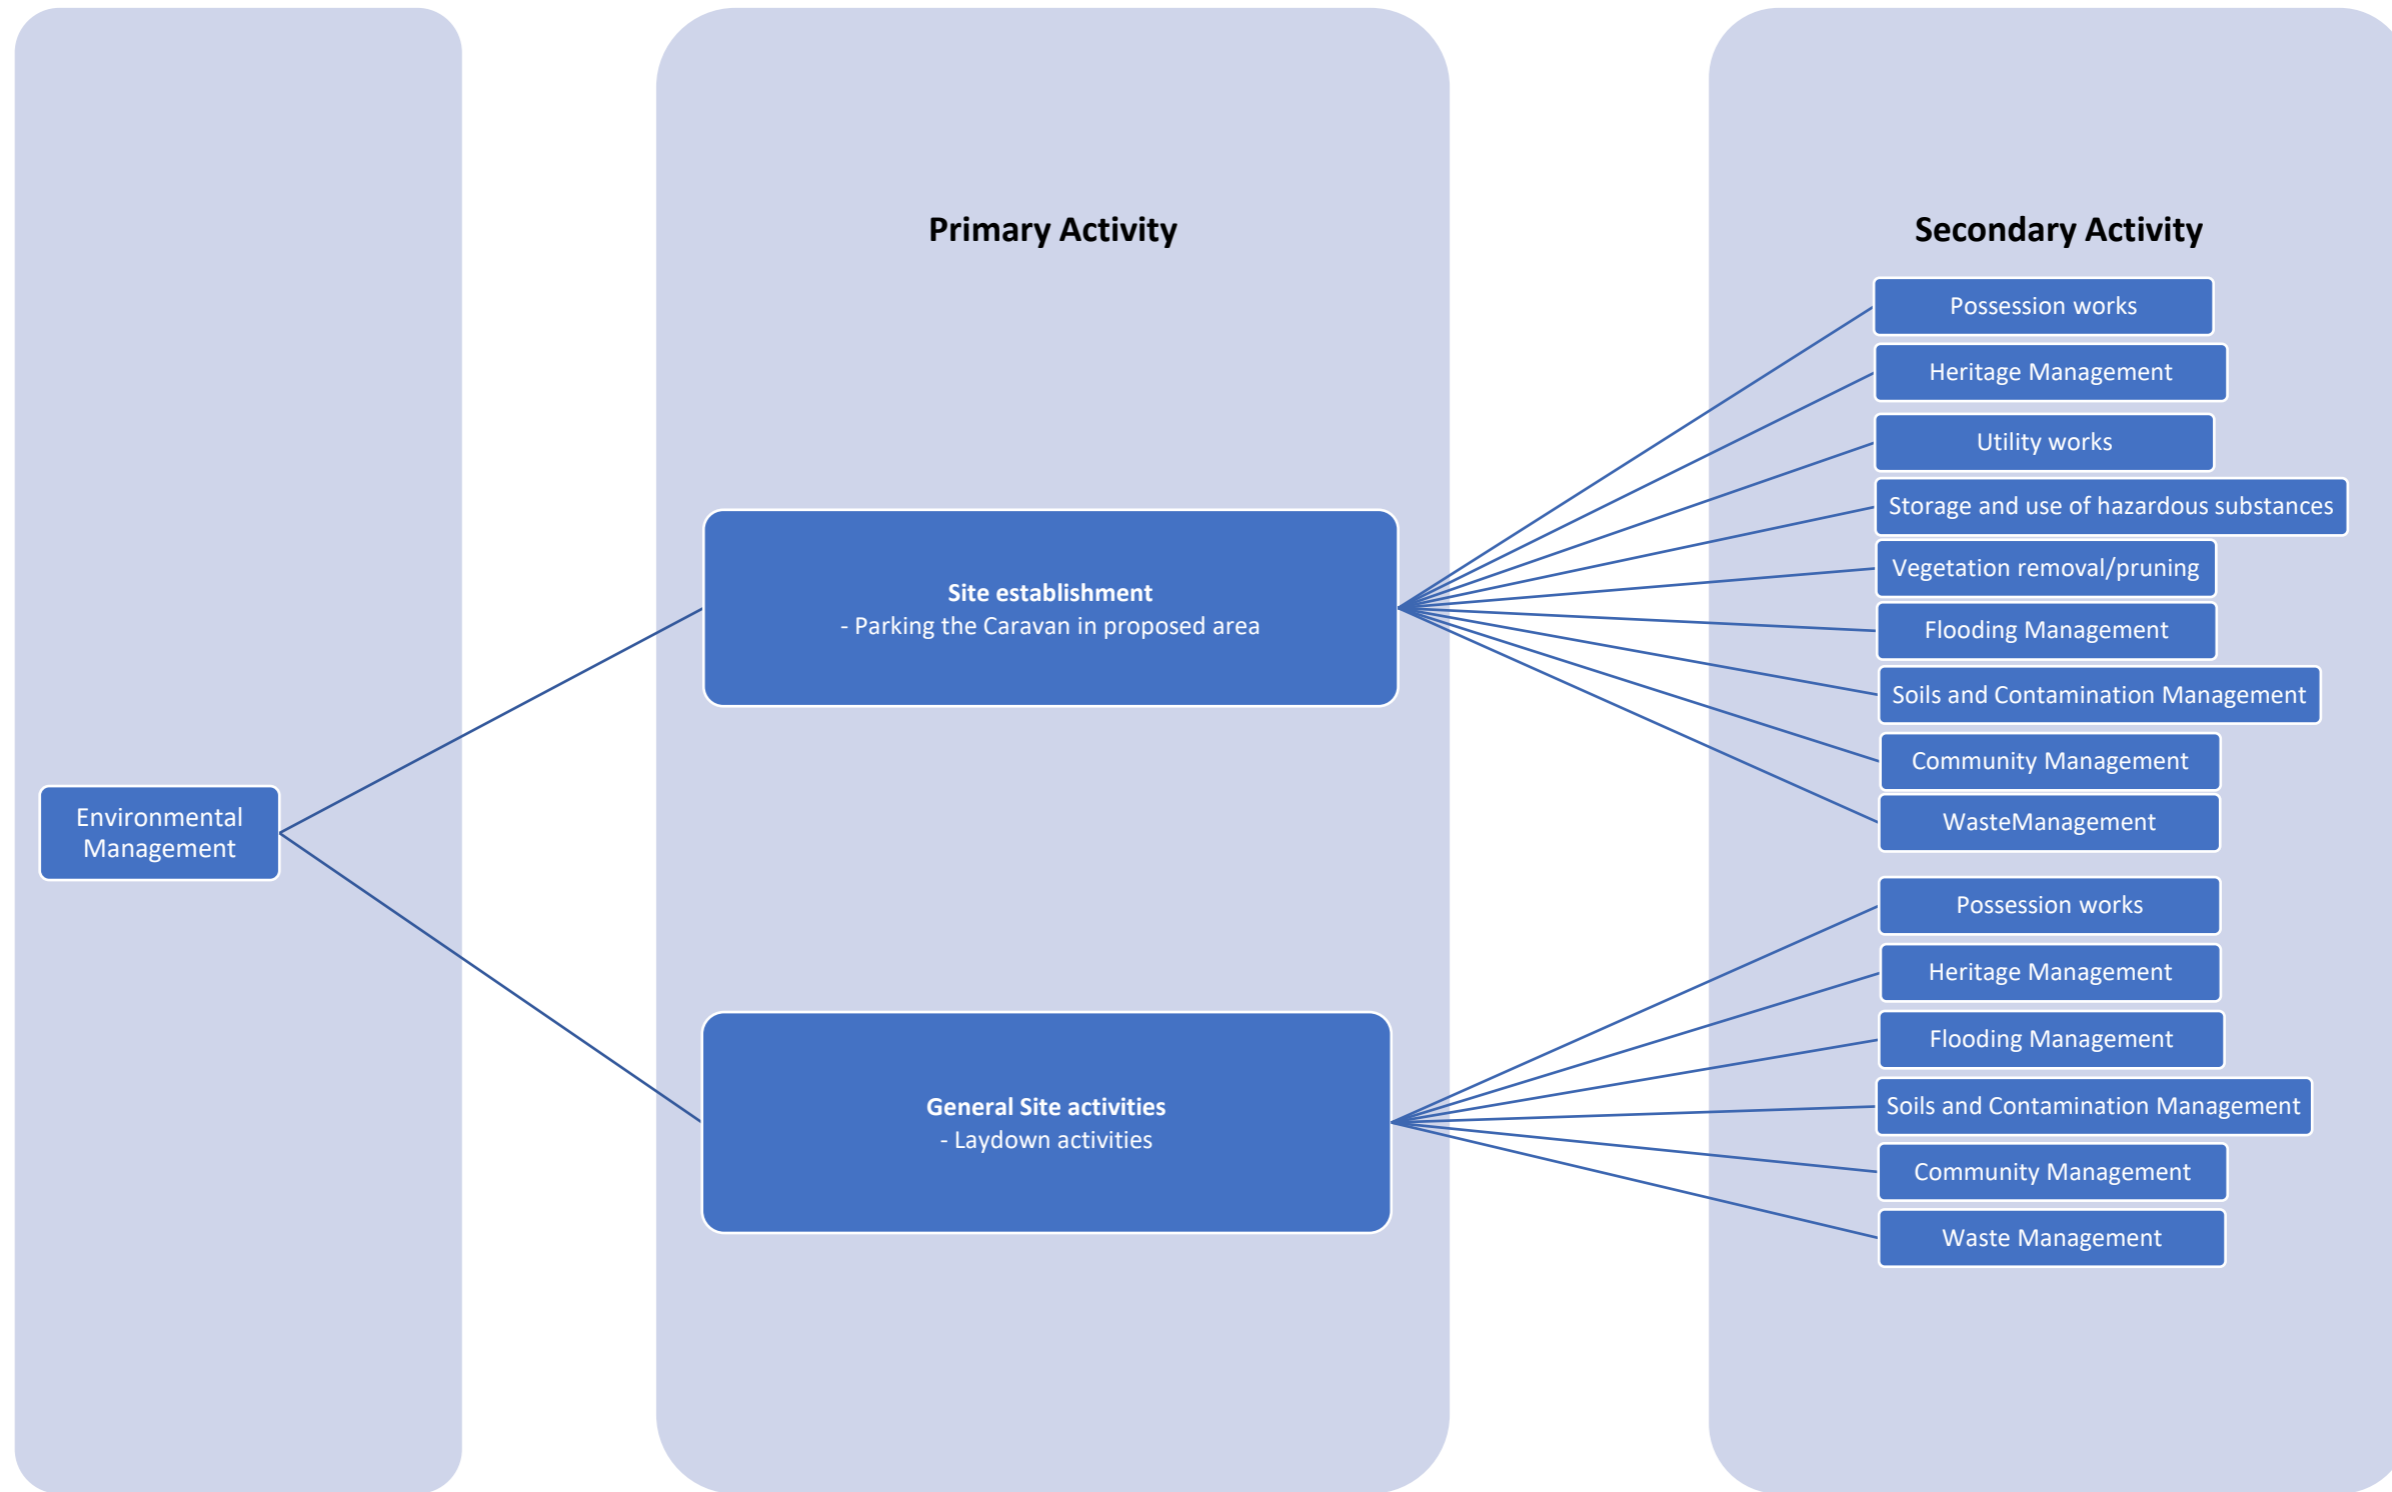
Primary Activity

Secondary Activity

Environmental Management

Site establishment
- Parking the Caravan in proposed area

General Site activities
- Laydown activities

Possession works
Heritage Management
Utility works
Storage and use of hazardous substances
Vegetation removal/pruning
Flooding Management
Soils and Contamination Management
Community Management
WasteManagement

Possession works
Heritage Management
Flooding Management
Soils and Contamination Management
Community Management
Waste Management